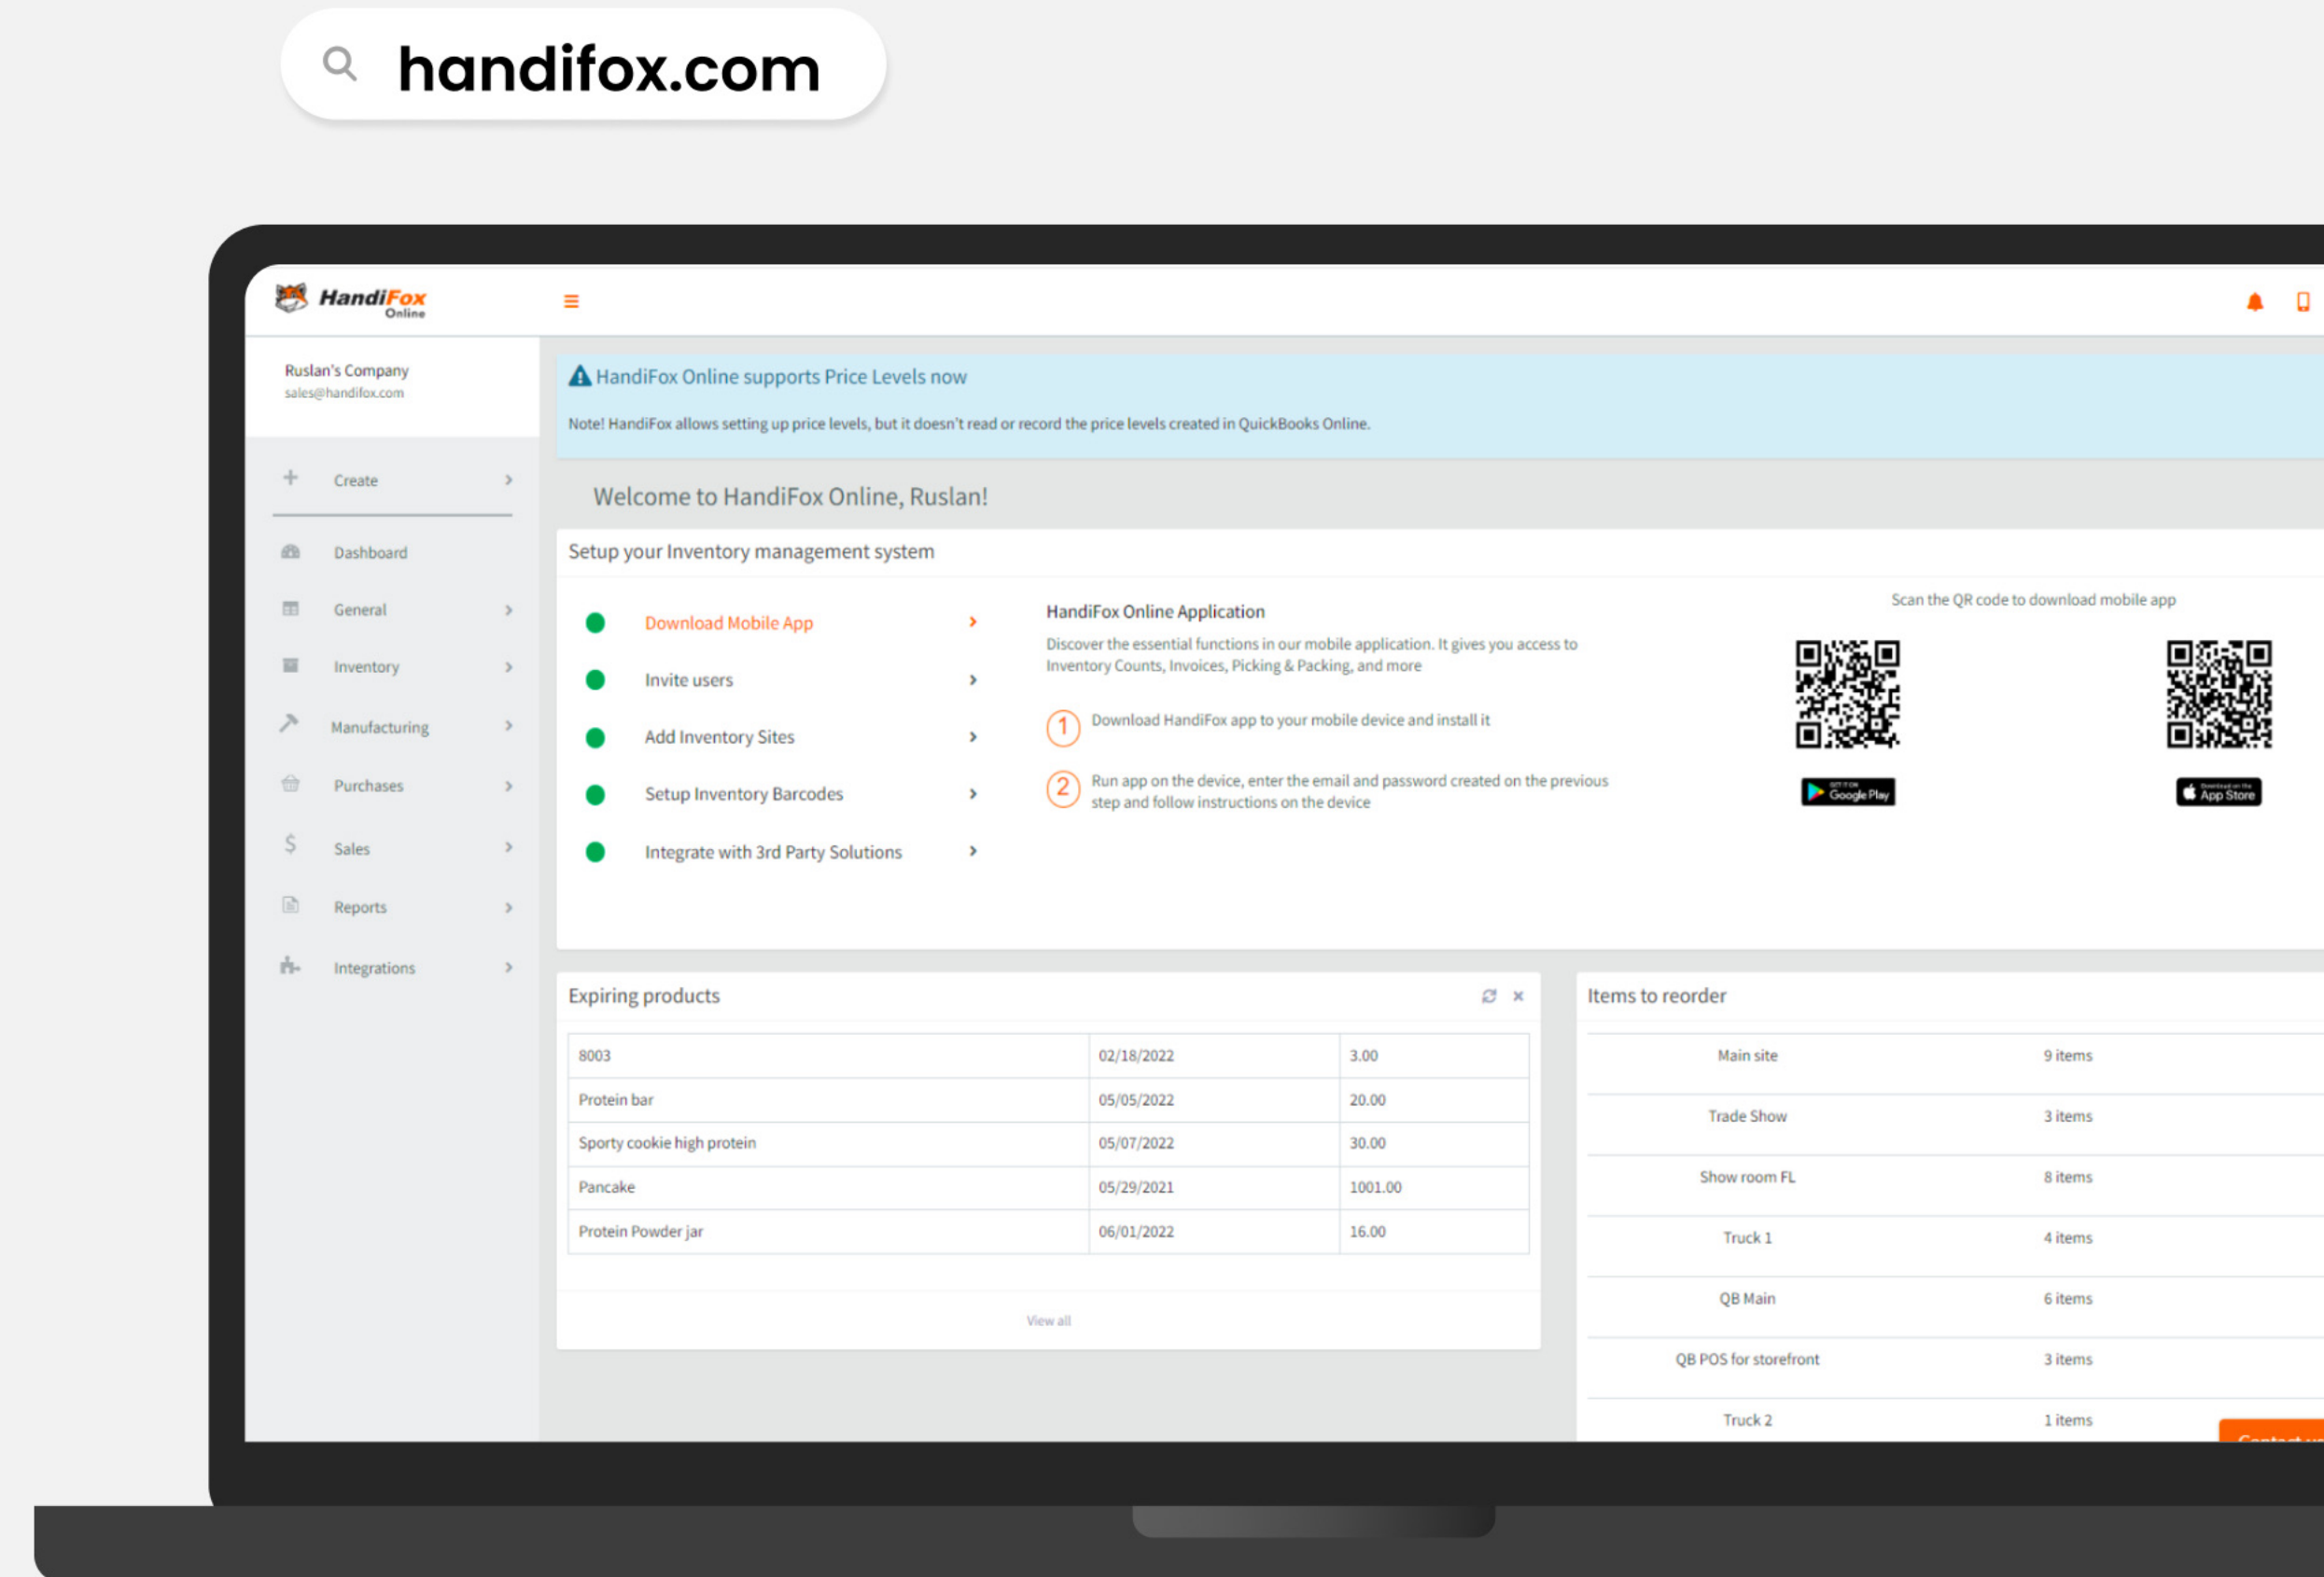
handifox.com

HandiFox Online

Ruslan's Company
sales@handifox.com

Create
Dashboard
General
Inventory
Manufacturing
Purchases
Sales
Reports
Integrations

HandiFox Online supports Price Levels now

Note! HandiFox allows setting up price levels, but it doesn't read or record the price levels created in QuickBooks Online.

Welcome to HandiFox Online, Ruslan!

Setup your Inventory management system

Download Mobile App
Invite users
Add Inventory Sites
Setup Inventory Barcodes
Integrate with 3rd Party Solutions

HandiFox Online Application

Discover the essential functions in our mobile application. It gives you access to Inventory Counts, Invoices, Picking & Packing, and more

1 Download HandiFox app to your mobile device and install it

2 Run app on the device, enter the email and password created on the previous step and follow instructions on the device

Scan the QR code to download mobile app

Google Play
App Store

Expiring products

| 8003 | 02/18/2022 | 3.00 |
|---|---|---|
| Protein bar | 05/05/2022 | 20.00 |
| Sporty cookie high protein | 05/07/2022 | 30.00 |
| Pancake | 05/29/2021 | 1001.00 |
| Protein Powder jar | 06/01/2022 | 16.00 |

View all

Items to reorder

| Main site | 9 items |
|---|---|
| Trade Show | 3 items |
| Show room FL | 8 items |
| Truck 1 | 4 items |
| QB Main | 6 items |
| QB POS for storefront | 3 items |
| Truck 2 | 1 items |